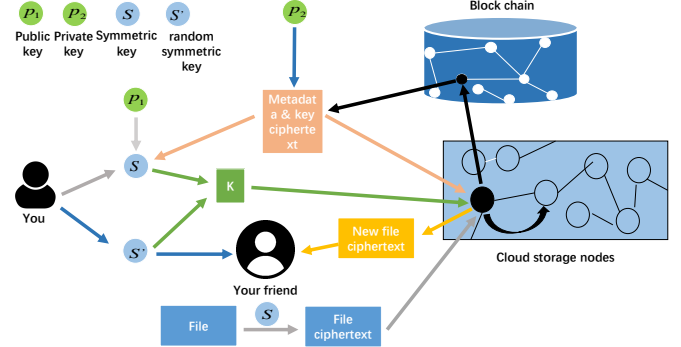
$P_1$ Public key
$P_2$ Private key
$S$ Symmetric key
$S'$ random symmetric key

$P_2$

Block chain

$P_1$

Metadata & key ciphertext

$S$

K

You

$S'$

New file ciphertext

Your friend

Cloud storage nodes

File

$S$

File ciphertext